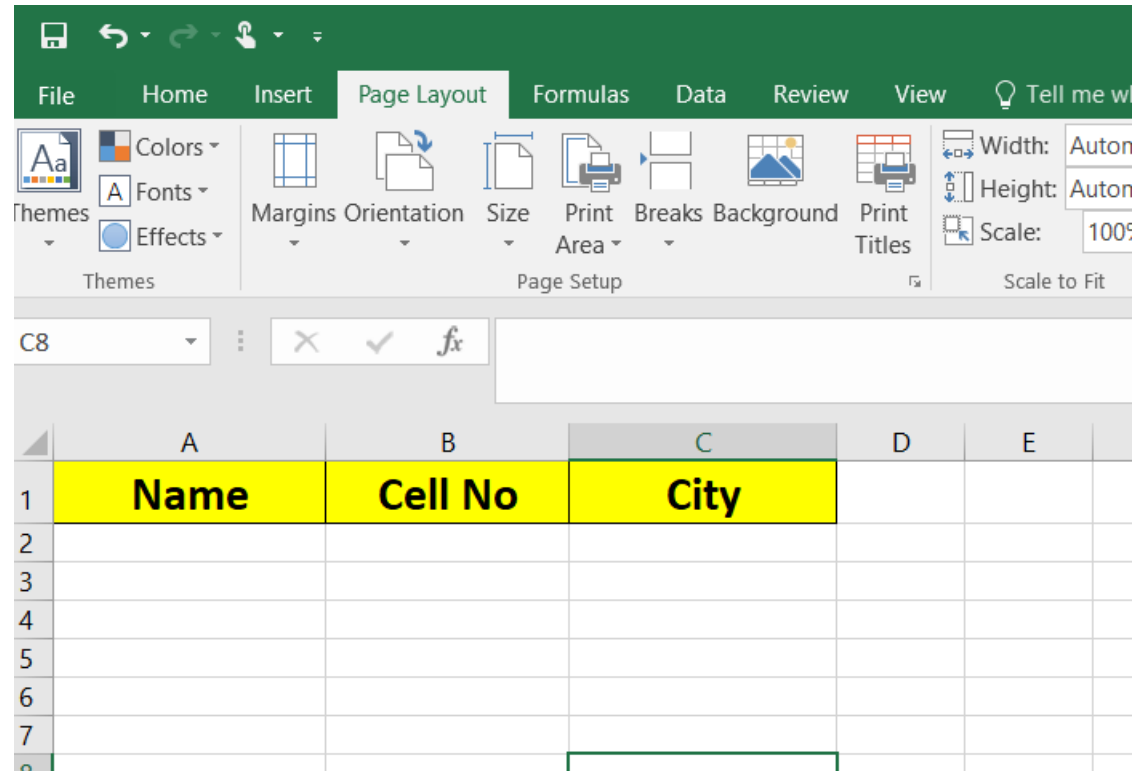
File Home Insert Page Layout Formulas Data Review View Tell me wh

Themes Colors Fonts Effects
Themes

Margins Orientation Size Print Area Breaks Background Print Titles
Page Setup

Width: Autom
Height: Autom
Scale: 100%
Scale to Fit

C8

$fx$

|   | A | B | C | D | E |
|---|---|---|---|---|---|
| 1 | Name | Cell No | City | | |
| 2 | | | | | |
| 3 | | | | | |
| 4 | | | | | |
| 5 | | | | | |
| 6 | | | | | |
| 7 | | | | | |
| 8 | | | | | |